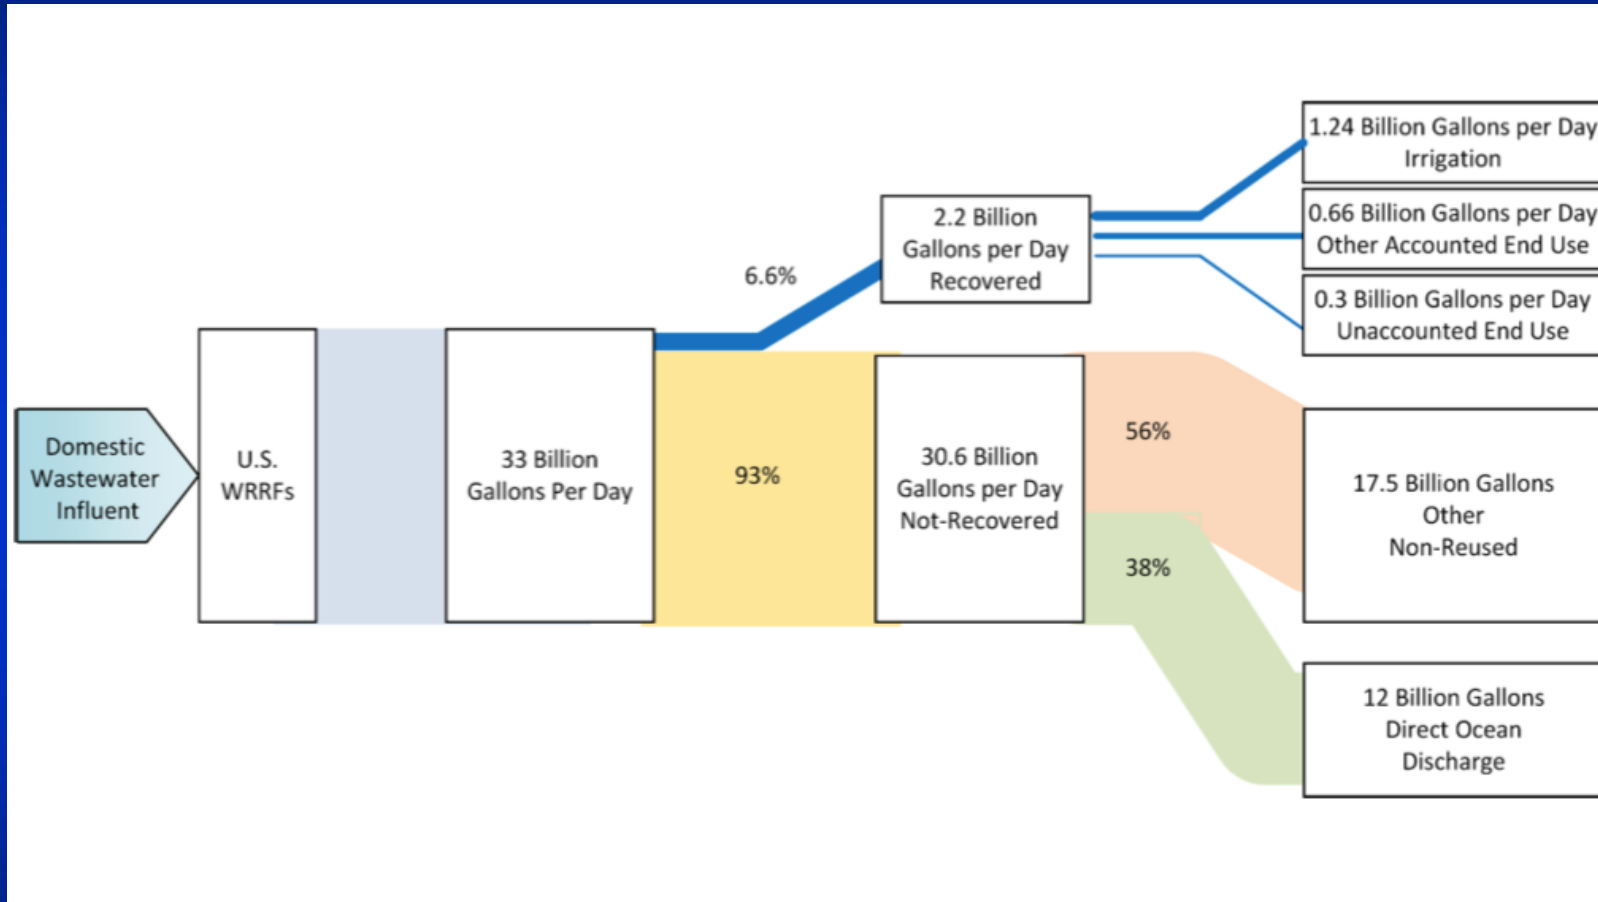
Domestic Wastewater Influent

U.S. WRRFs

33 Billion Gallons Per Day

6.6%

2.2 Billion Gallons per Day Recovered

1.24 Billion Gallons per Day Irrigation

0.66 Billion Gallons per Day Other Accounted End Use

0.3 Billion Gallons per Day Unaccounted End Use

93%

30.6 Billion Gallons per Day Not-Recovered

56%

38%

17.5 Billion Gallons Other Non-Reused

12 Billion Gallons Direct Ocean Discharge